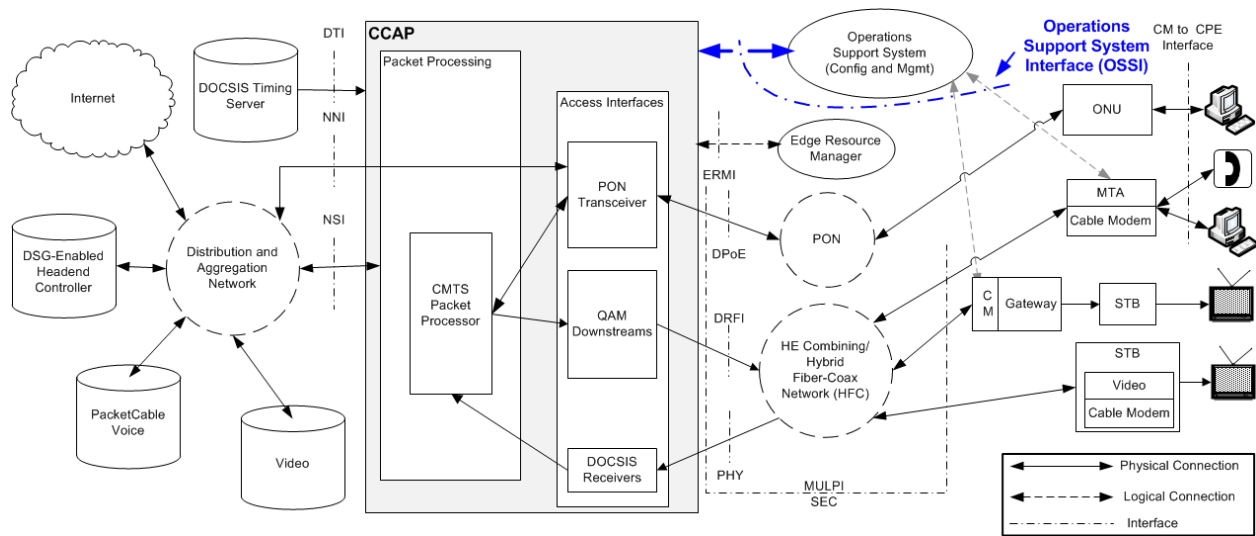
Internet

DOCSIS Timing Server

DTI

NNI

NSI

CCAP

Packet Processing

Access Interfaces

Operations Support System (Config and Mgmt)

Operations Support System Interface (OSSI)

CM to CPE Interface

ONU

Edge Resource Manager

ERMI

PON Transceiver

PON

DPoE

MTA

Cable Modem

DSG-Enabled Headend Controller

Distribution and Aggregation Network

CMTS Packet Processor

QAM Downstreams

DRFI

C M

Gateway

STB

HE Combining/ Hybrid Fiber-Coax Network (HFC)

STB

Video

Cable Modem

PacketCable Voice

Video

DOCSIS Receivers

PHY

MULPI SEC

Physical Connection

Logical Connection

Interface